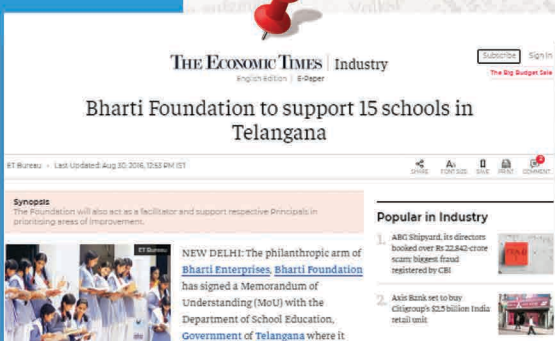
THE ECONOMIC TIMES | Industry
English Edition | E-Paper

Subscribe Sign In
The Big Budget Sale

Bharti Foundation to support 15 schools in Telangana

ET Bureau • Last Updated: Aug 30, 2016, 12:53 PM IST

SHARE FONT SIZE SAVE PRINT COMMENT

Synopsis
The Foundation will also act as a facilitator and support respective Principals in prioritising areas of improvement.

ET Bureau

NEW DELHI: The philanthropic arm of Bharti Enterprises, Bharti Foundation has signed a Memorandum of Understanding (MoU) with the Department of School Education, Government of Telangana where it

Popular in Industry

1. ABG Shipyard, its directors booked over Rs 22,842-crore scam; biggest fraud registered by CBI

2. Axis Bank set to buy Citigroup's $2.5 billion India retail unit